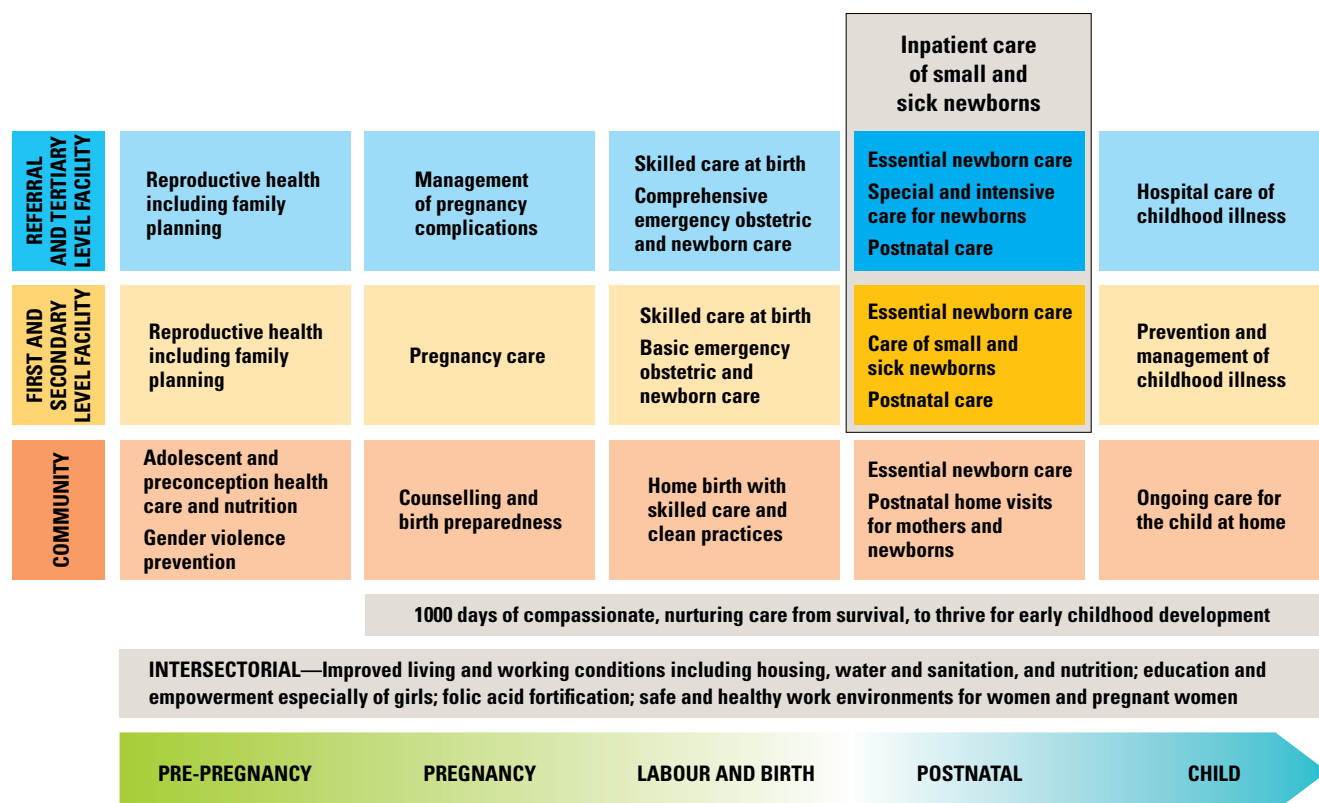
Inpatient care of small and sick newborns

| | | | | | |
|---|---|---|---|---|---|
| REFERRAL AND TERTIARY LEVEL FACILITY | Reproductive health including family planning | Management of pregnancy complications | Skilled care at birth Comprehensive emergency obstetric and newborn care | Essential newborn care Special and intensive care for newborns Postnatal care | Hospital care of childhood illness |
| FIRST AND SECONDARY LEVEL FACILITY | Reproductive health including family planning | Pregnancy care | Skilled care at birth Basic emergency obstetric and newborn care | Essential newborn care Care of small and sick newborns Postnatal care | Prevention and management of childhood illness |
| COMMUNITY | Adolescent and preconception health care and nutrition Gender violence prevention | Counselling and birth preparedness | Home birth with skilled care and clean practices | Essential newborn care Postnatal home visits for mothers and newborns | Ongoing care for the child at home |

1000 days of compassionate, nurturing care from survival, to thrive for early childhood development

INTERSECTORIAL—Improved living and working conditions including housing, water and sanitation, and nutrition; education and empowerment especially of girls; folic acid fortification; safe and healthy work environments for women and pregnant women

PRE-PREGNANCY PREGNANCY LABOUR AND BIRTH POSTNATAL CHILD